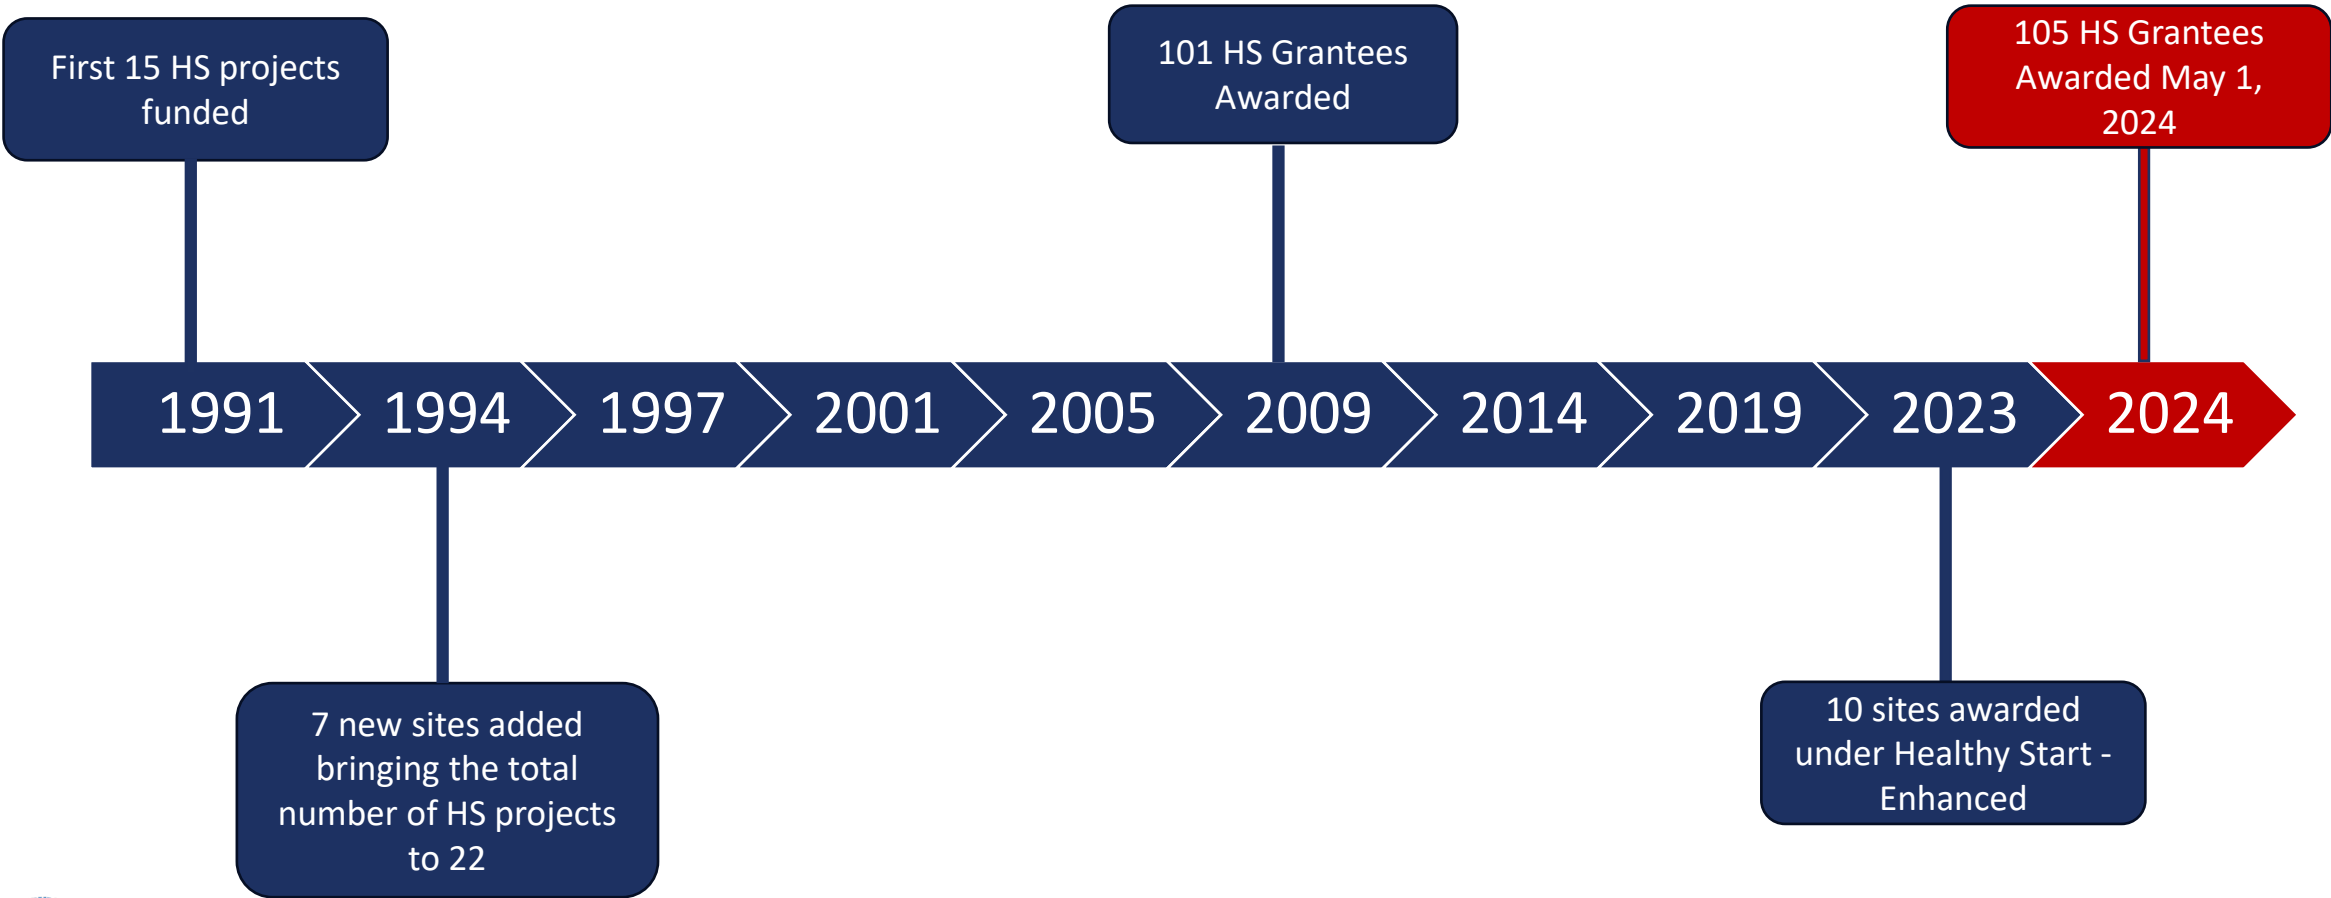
First 15 HS projects funded

101 HS Grantees Awarded

105 HS Grantees Awarded May 1, 2024

1991

1994

1997

2001

2005

2009

2014

2019

2023

2024

7 new sites added bringing the total number of HS projects to 22

10 sites awarded under Healthy Start - Enhanced